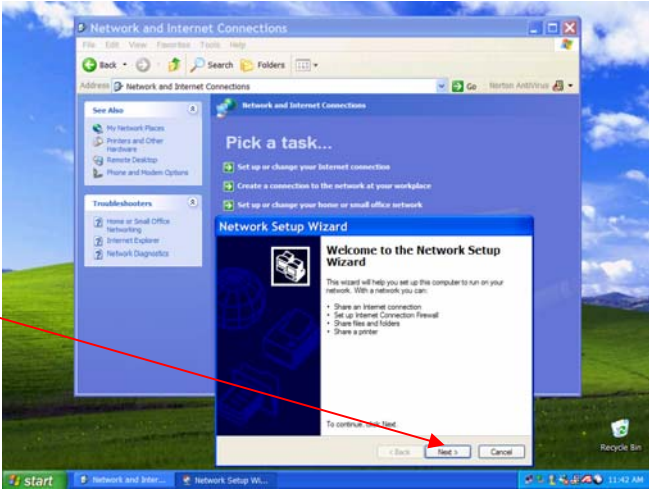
Network and Internet Connections

File Edit View Favorites Tools Help

Back Search Folders

Address Network and Internet Connections Go Norton AntiVirus

See Also

My Network Places
Printers and Other Hardware
Remote Desktop
Phone and Modem Options

Troubleshooters

Home or Small Office Networking
Internet Explorer
Network Diagnostics

Network and Internet Connections

Pick a task...

Set up or change your Internet connection
Create a connection to the network at your workplace
Set up or change your home or small office network

Network Setup Wizard

Welcome to the Network Setup Wizard

This wizard will help you set up this computer to run on your network. With a network you can:

• Share an Internet connection
• Set up Internet Connection Firewall
• Share files and folders
• Share a printer

To continue, click Next.

< Back Next > Cancel

Recycle Bin

start Network and Inter... Network Setup Wi... 11:42 AM